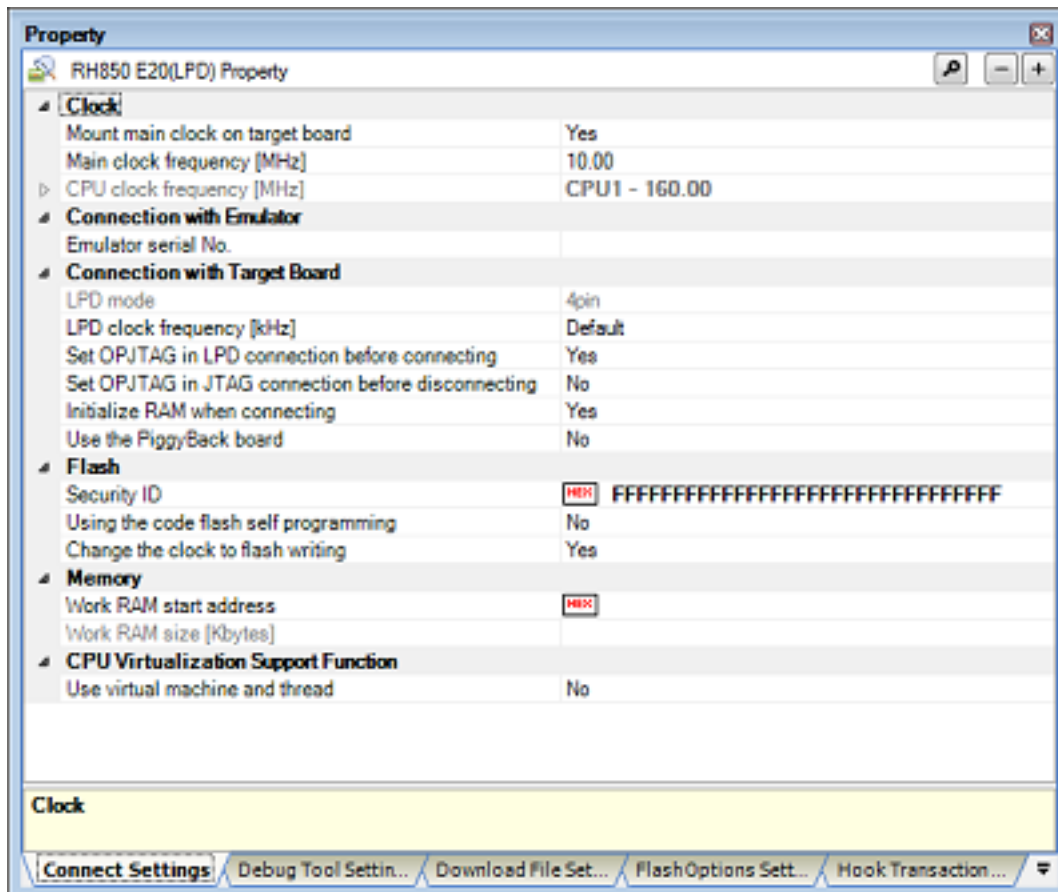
Property

RH850 E20(LPD) Property

| | |
|---|---|
| Clock | |
| Mount main clock on target board | Yes |
| Main clock frequency [MHz] | 10.00 |
| CPU clock frequency [MHz] | CPU1 - 160.00 |
| Connection with Emulator | |
| Emulator serial No. | |
| Connection with Target Board | |
| LPD mode | 4pin |
| LPD clock frequency [kHz] | Default |
| Set OPJTAG in LPD connection before connecting | Yes |
| Set OPJTAG in JTAG connection before disconnecting | No |
| Initialize RAM when connecting | Yes |
| Use the PiggyBack board | No |
| Flash | |
| Security ID | HEX FFFFFFFFFFFFFFFFFFFFFFFFFFFFFFFF |
| Using the code flash self programming | No |
| Change the clock to flash writing | Yes |
| Memory | |
| Work RAM start address | HEX |
| Work RAM size [Kbytes] | |
| CPU Virtualization Support Function | |
| Use virtual machine and thread | No |

Clock

Connect Settings | Debug Tool Settin... | Download File Set... | FlashOptions Sett... | Hook Transaction...